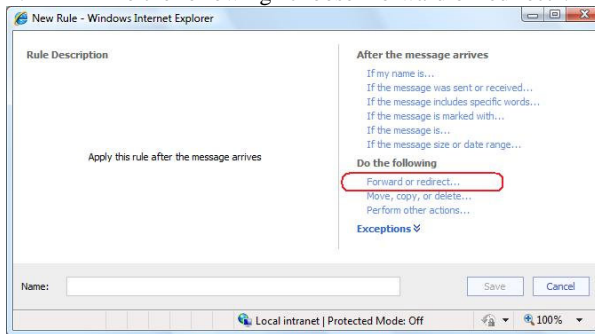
New Rule - Windows Internet Explorer

Rule Description

Apply this rule after the message arrives

After the message arrives
If my name is...
If the message was sent or received...
If the message includes specific words...
If the message is marked with...
If the message is...
If the message size or date range...

Do the following
Forward or redirect...
Move, copy, or delete...
Perform other actions...

Exceptions

Name:

Save Cancel

Local intranet | Protected Mode: Off

100%